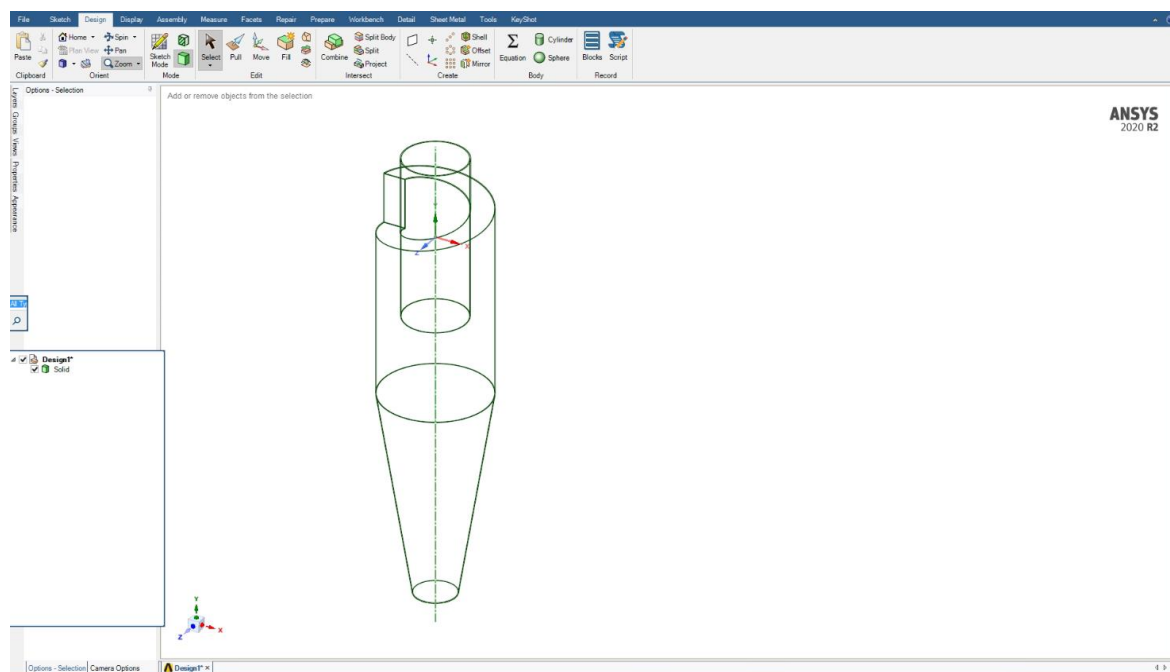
File Sketch Design Display Assembly Measure Facets Repair Prepare Workbench Detail Sheet Metal Tools KeyShot

Paste
Clipboard
Home Spin
Plan View Pan
Zoom
Orient
Sketch Mode
Mode
Select
Pull Move Fill
Edit
Combine
Split Body
Split
Project
Intersect
Shell
Offset
Mirror
Create
Equation
Cylinder
Sphere
Body
Blocks Script
Record

Options - Selection
Layers Groups Views Properties Appearance

Add or remove objects from the selection

ANSYS
2020 R2

Design1*
Solid

Y
Z
X

Options - Selection Camera Options
Design1* ×